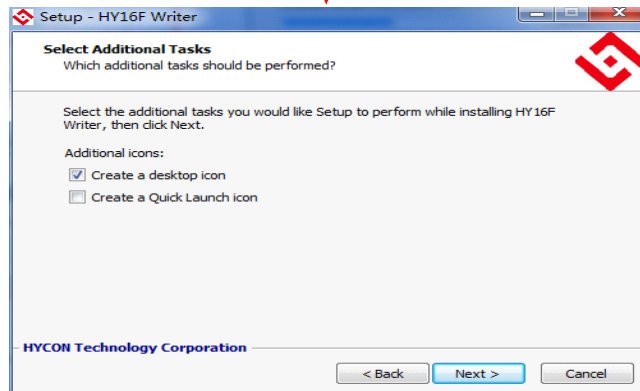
Setup - HY16F Writer

Select Additional Tasks
Which additional tasks should be performed?

Select the additional tasks you would like Setup to perform while installing HY16F Writer, then click Next.

Additional icons:

Create a desktop icon

Create a Quick Launch icon

HYCON Technology Corporation

< Back

Next >

Cancel